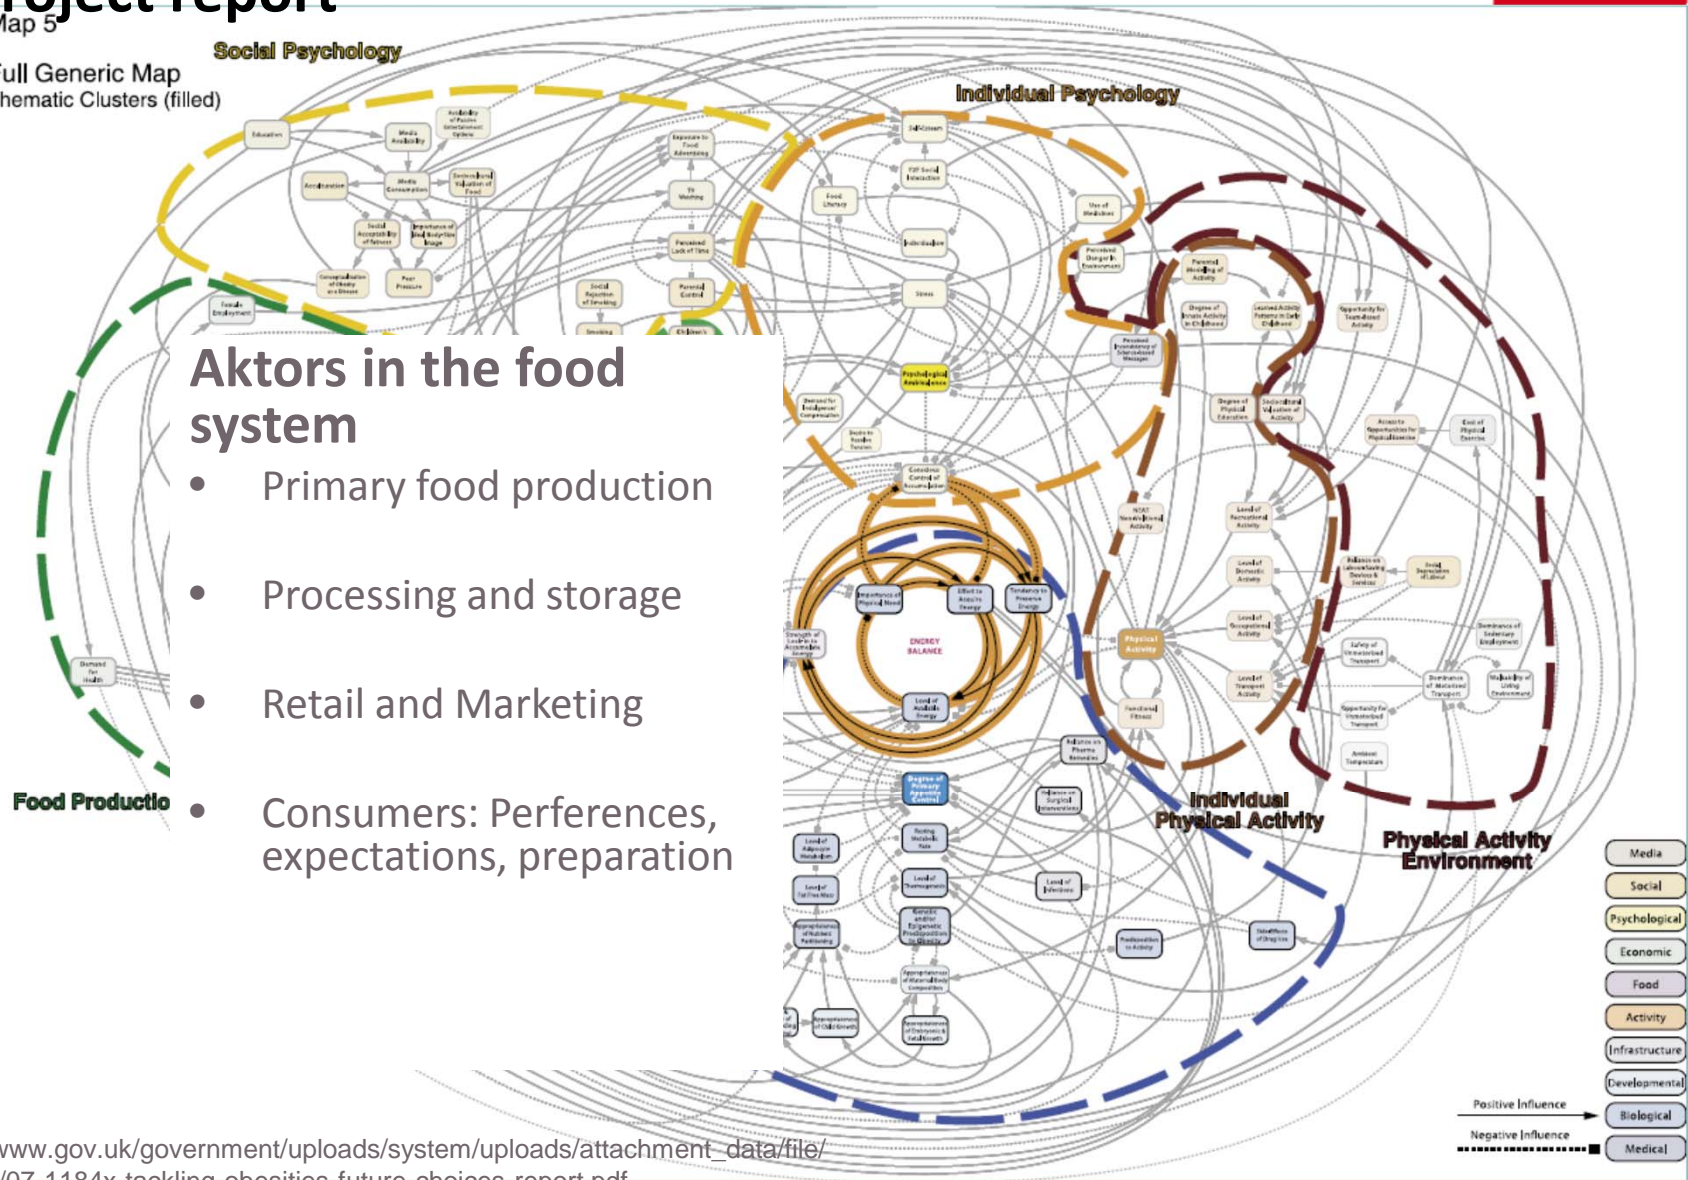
roject report
Map 5
Full Generic Map
Thematic Clusters (filled)

Social Psychology

Individual Psychology

Aktors in the food system

• Primary food production

• Processing and storage

• Retail and Marketing

• Consumers: Perferences, expectations, preparation

Food Productio

ENERGY BALANCE

Individual Physical Activity

Physical Activity Environment

Media
Social
Psychological
Economic
Food
Activity
Infrastructure
Development
Biological
Medical

Positive Influence
Negative Influence

www.gov.uk/government/uploads/system/uploads/attachment_data/file/
/07-1184x-tackling-obesities-future-choices-report.pdf